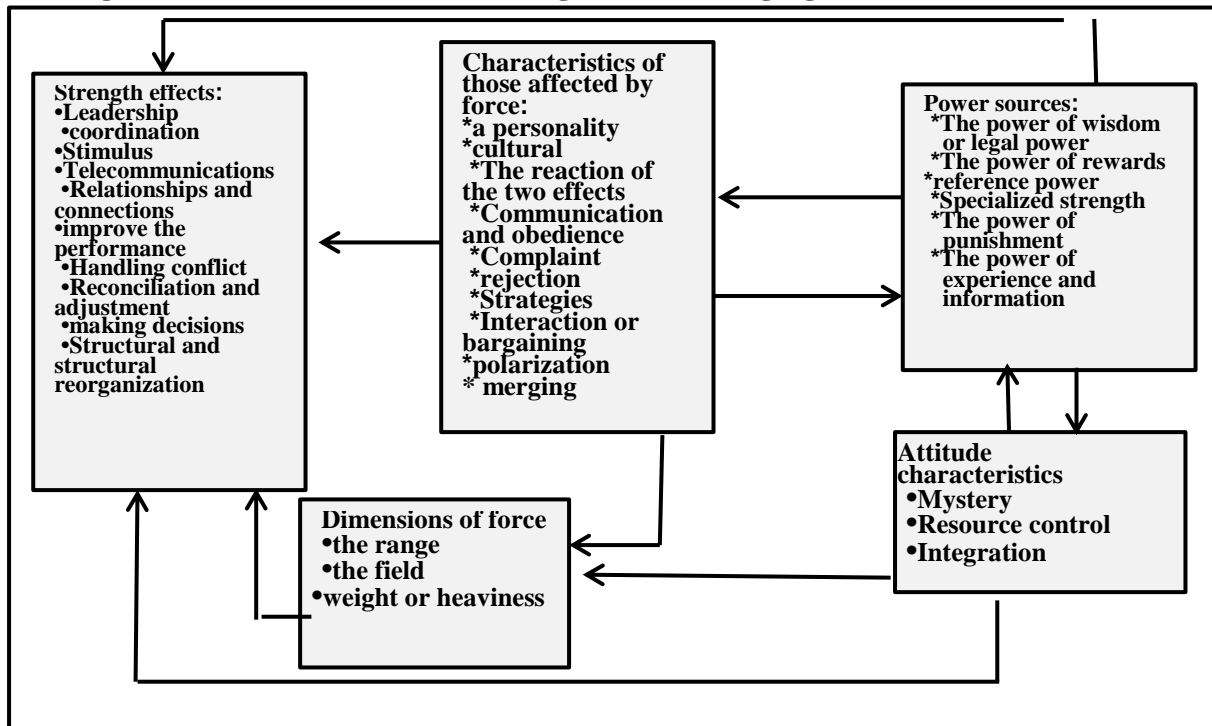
Strength effects:
•Leadership
•coordination
•Stimulus
•Telecommunications
•Relationships and connections
•improve the performance
•Handling conflict
•Reconciliation and adjustment
•making decisions
•Structural and structural reorganization

Characteristics of those affected by force:
*a personality
*cultural
*The reaction of the two effects
*Communication and obedience
*Complaint
*rejection
*Strategies
*Interaction or bargaining
*polarization
* merging

Power sources:
*The power of wisdom or legal power
*The power of rewards
*reference power
*Specialized strength
*The power of punishment
*The power of experience and information

Attitude characteristics
•Mystery
•Resource control
•Integration

Dimensions of force
•the range
•the field
•weight or heaviness